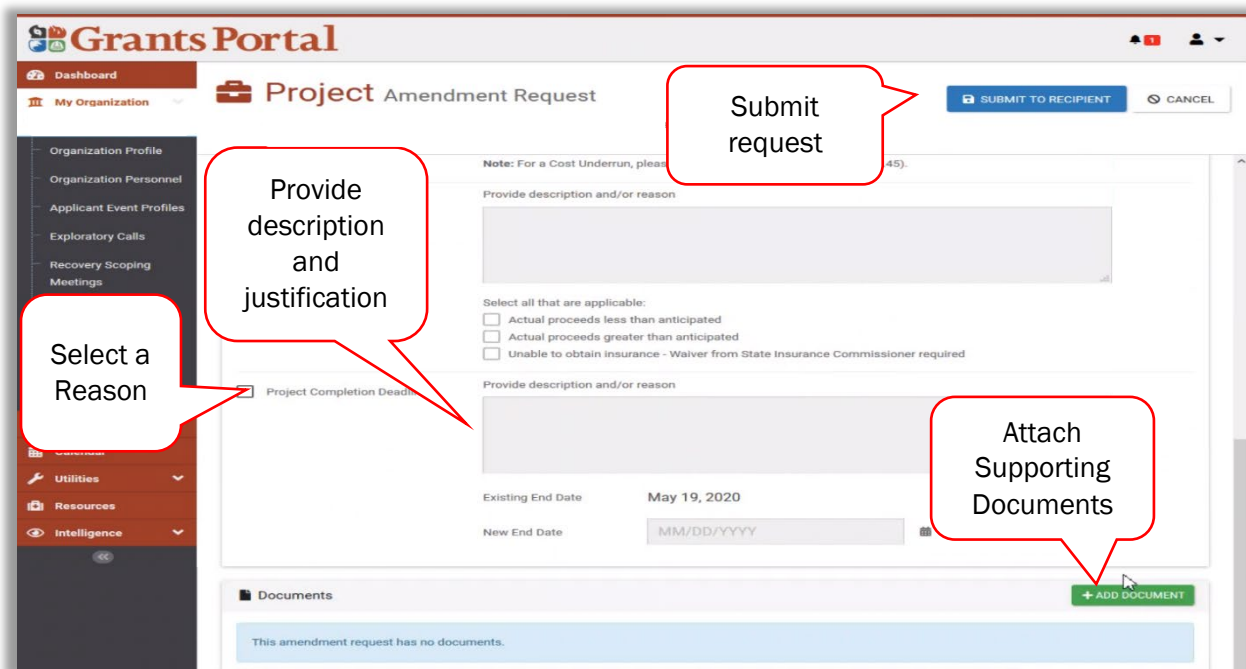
Grants Portal

1

Dashboard

My Organization

Organization Profile

Organization Personnel

Applicant Event Profiles

Exploratory Calls

Recovery Scoping Meetings

Calendar

Utilities

Resources

Intelligence

<<

Project Amendment Request

SUBMIT TO RECIPIENT

CANCEL

Submit request

Note: For a Cost Underrun, pleas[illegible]45).

Provide description and justification

Provide description and/or reason

Select all that are applicable:

Actual proceeds less than anticipated

Actual proceeds greater than anticipated

Unable to obtain insurance - Waiver from State Insurance Commissioner required

Select a Reason

Project Completion Deadl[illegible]

Provide description and/or reason

Attach Supporting Documents

Existing End Date

May 19, 2020

New End Date

MM/DD/YYYY

Documents

+ ADD DOCUMENT

This amendment request has no documents.